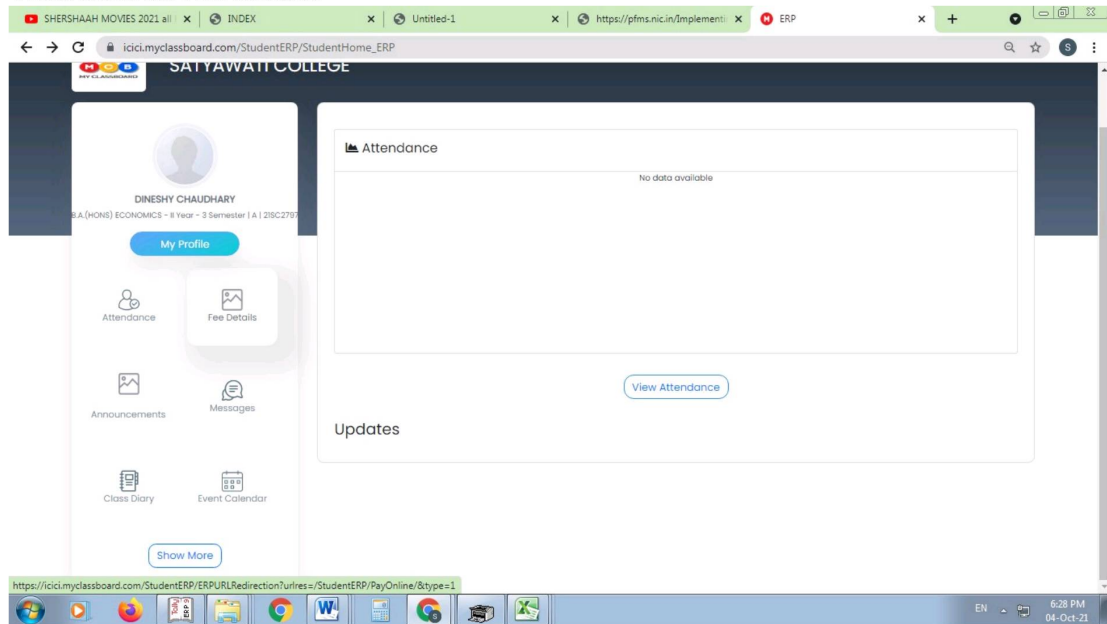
SHERSHAAH MOVIES 2021 all | INDEX | Untitled-1 | https://pfms.nic.in/Implementi | ERP

icici.myclassboard.com/StudentERP/StudentHome_ERP

MCB MY CLASSBOARD

SATYAWATI COLLEGE

DINESHY CHAUDHARY

B.A.(HONS) ECONOMICS - II Year - 3 Semester | A | 21SC2797

My Profile

Attendance

Fee Details

Announcements

Messages

Class Diary

Event Calendar

Show More

Attendance

No data available

View Attendance

Updates

https://icici.myclassboard.com/StudentERP/ERPURLRedirection?urlres=/StudentERP/PayOnline/&type=1

EN

6:28 PM
04-Oct-21